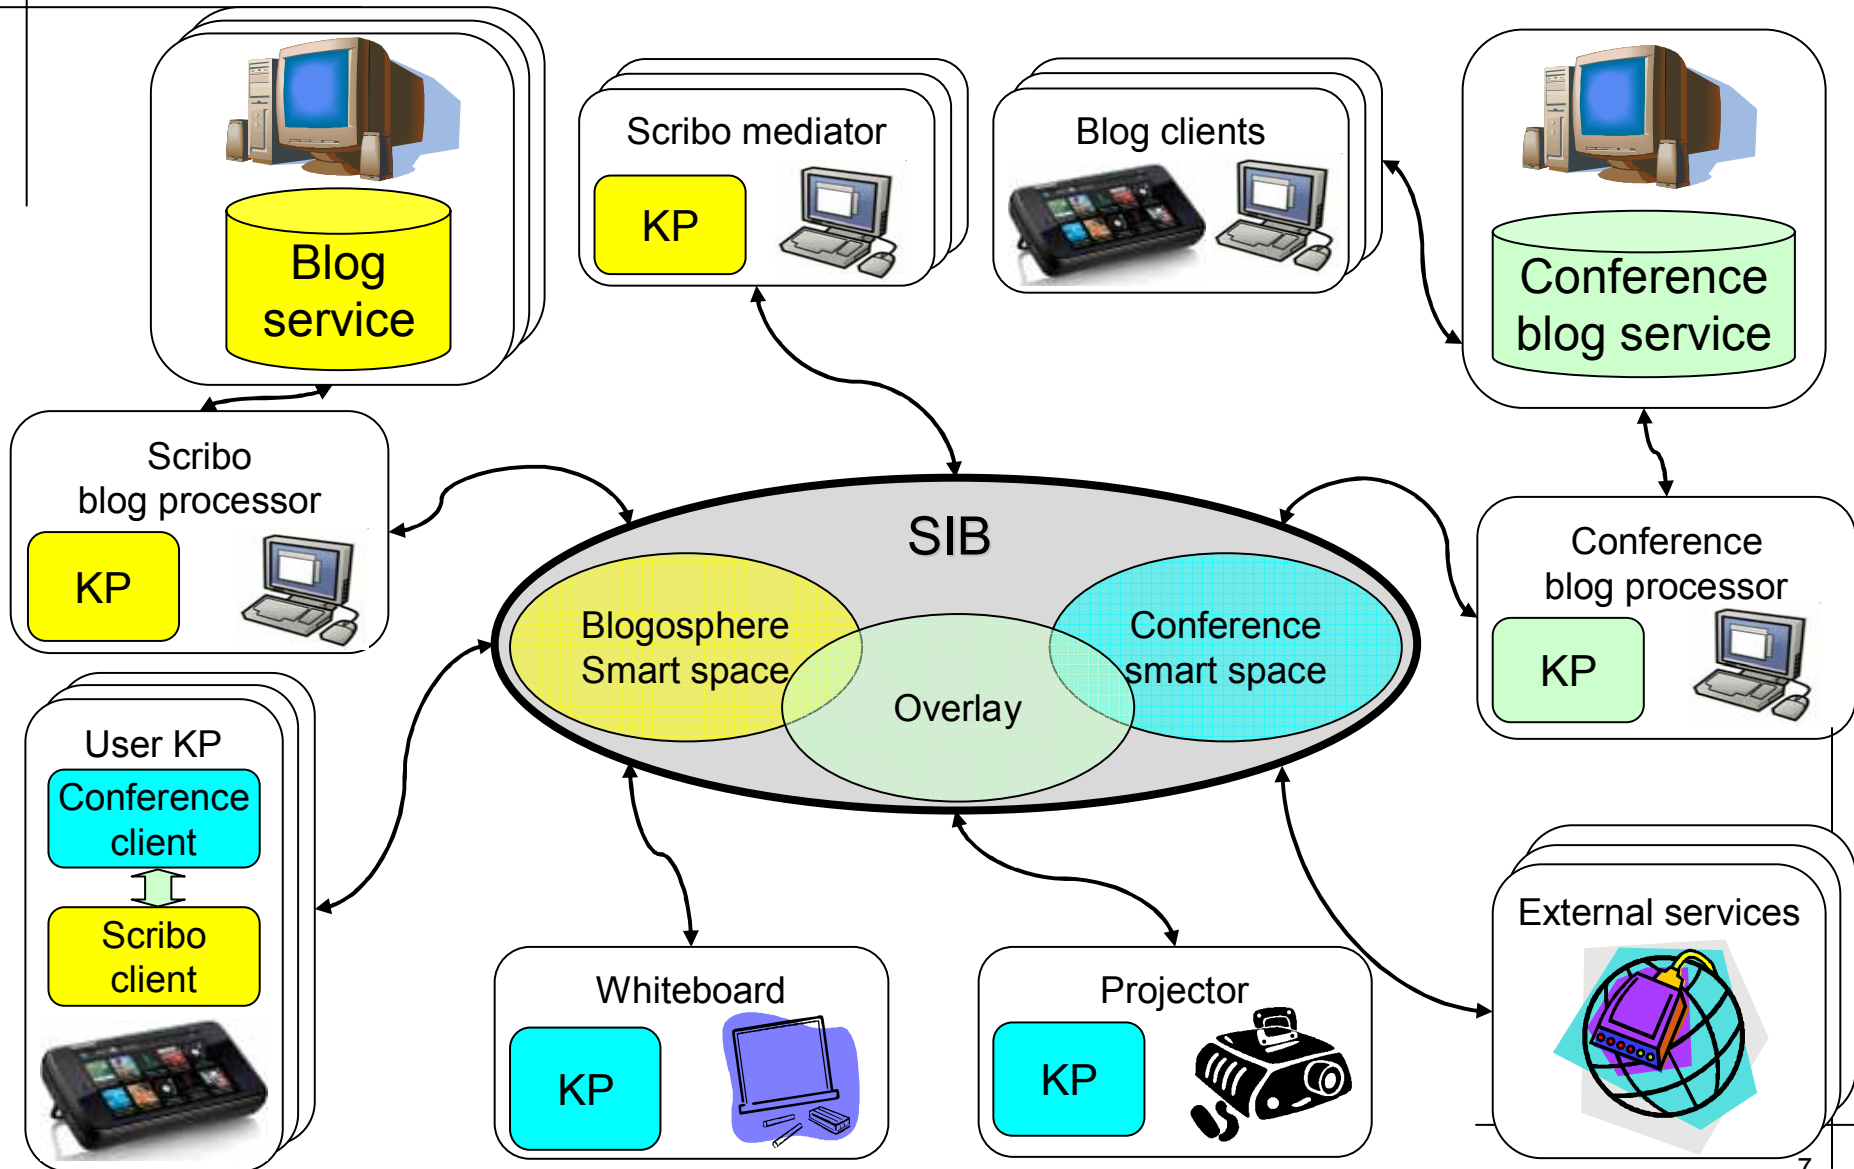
Blog service

Scribo mediator

KP

Blog clients

Conference blog service

Scribo blog processor

KP

SIB

Blogosphere Smart space

Overlay

Conference smart space

Conference blog processor

KP

User KP

Conference client

Scribo client

Whiteboard

KP

Projector

KP

External services

7